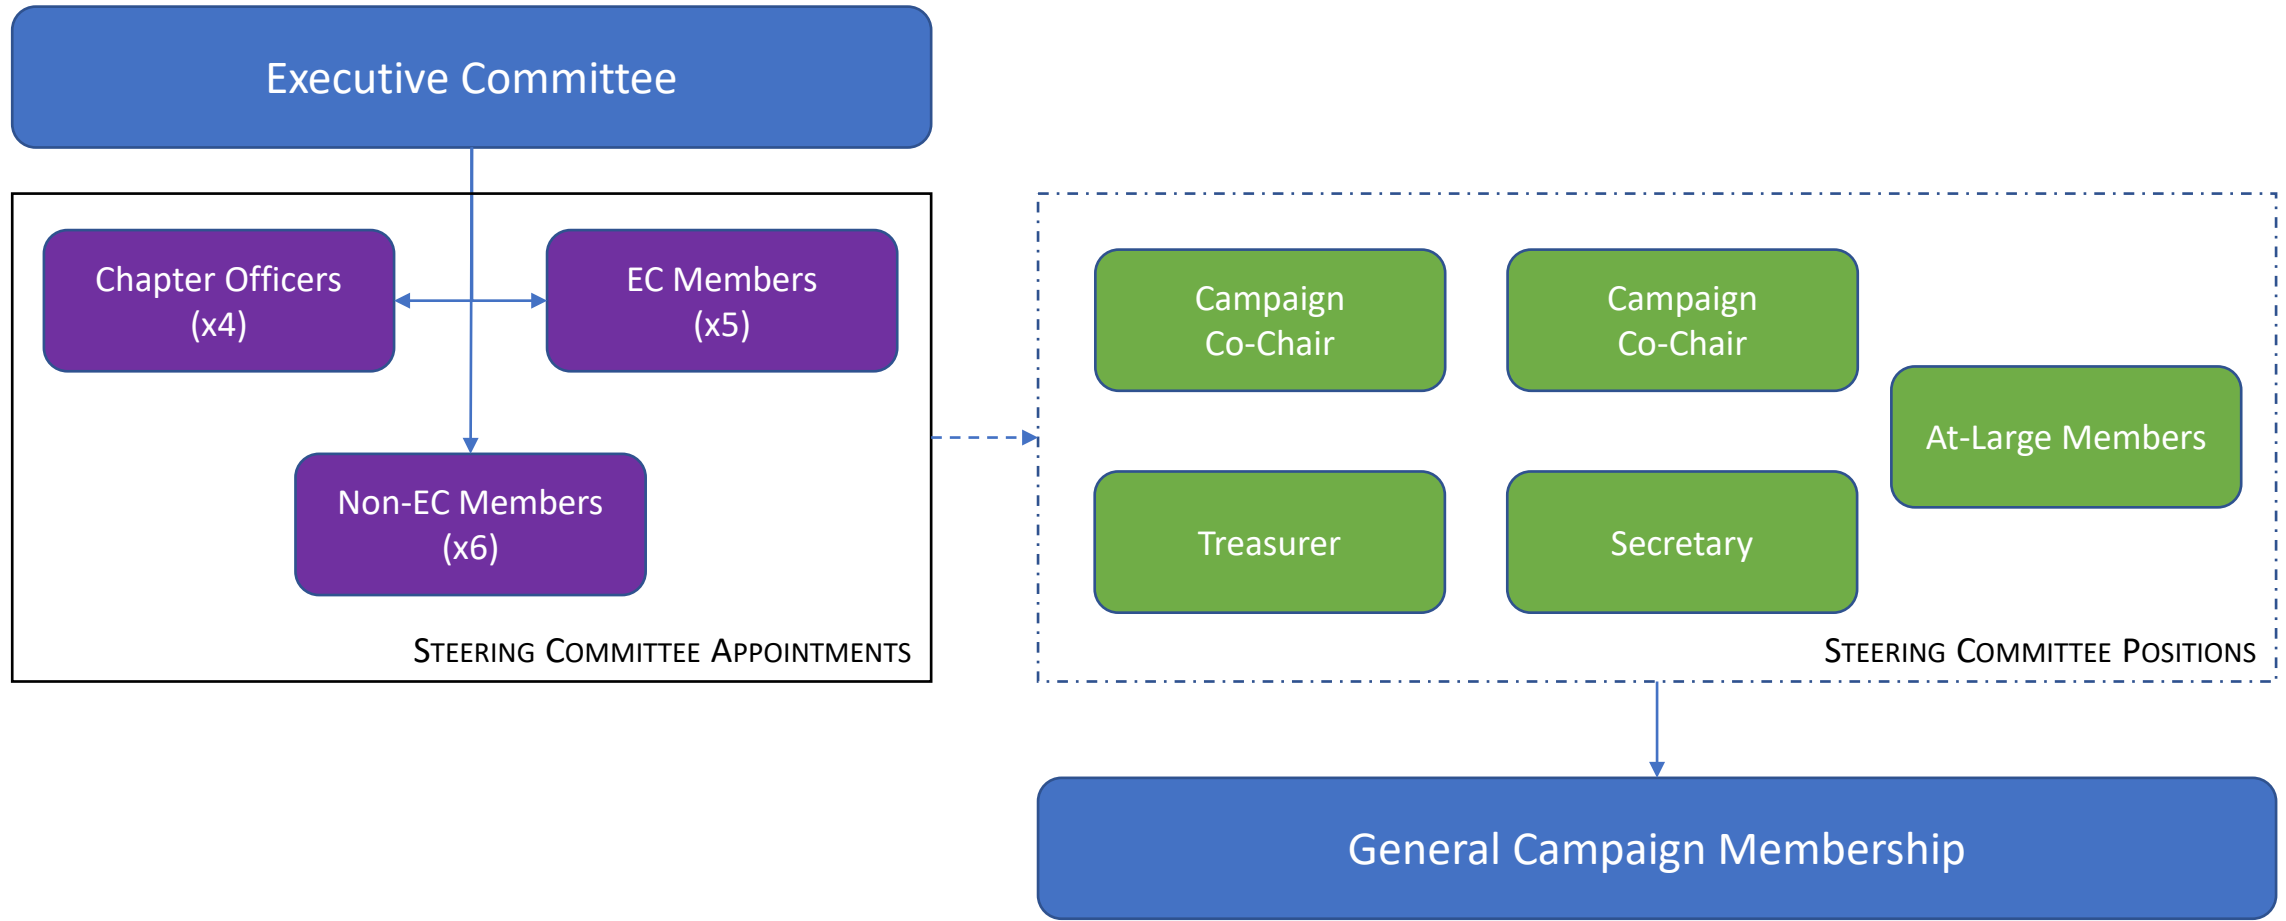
Executive Committee

Chapter Officers (x4)

EC Members (x5)

Non-EC Members (x6)

Steering Committee Appointments

Campaign Co-Chair

Campaign Co-Chair

At-Large Members

Treasurer

Secretary

Steering Committee Positions

General Campaign Membership